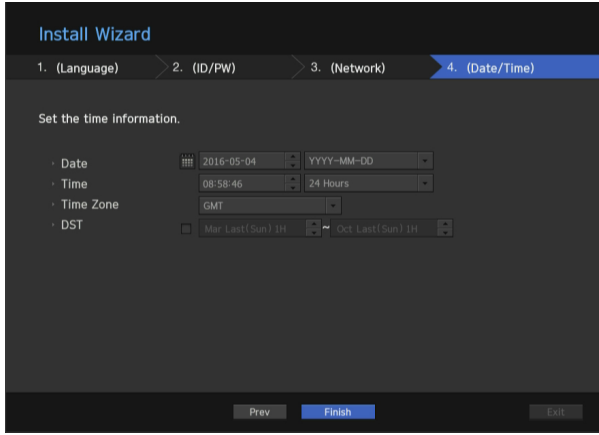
Install Wizard

1. (Language)
2. (ID/PW)
3. (Network)
4. (Date/Time)

Set the time information.

Date 2016-05-04 YYYY-MM-DD
Time 08:58:46 24 Hours
Time Zone GMT
DST Mar Last(Sun) 1H ~ Oct Last(Sun) 1H

Prev
Finish
Exit